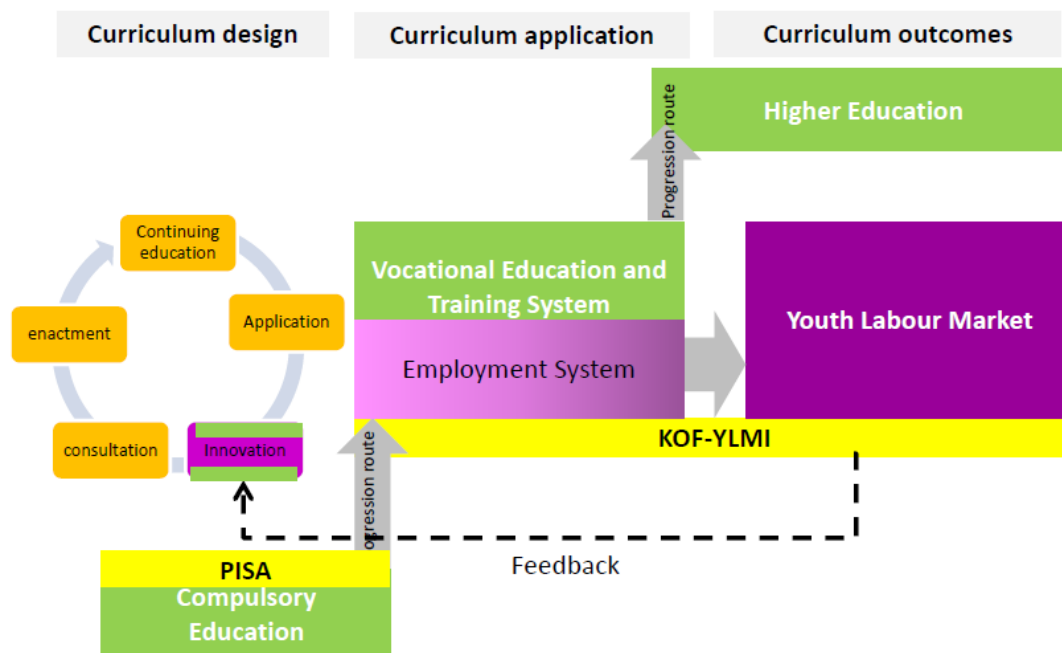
Curriculum design

Curriculum application

Curriculum outcomes

Higher Education

Progression route

Continuing education

Application

enactment

consultation

Innovation

Vocational Education and Training System

Employment System

Youth Labour Market

KOF-YLMI

Progression route

Feedback

PISA

Compulsory Education